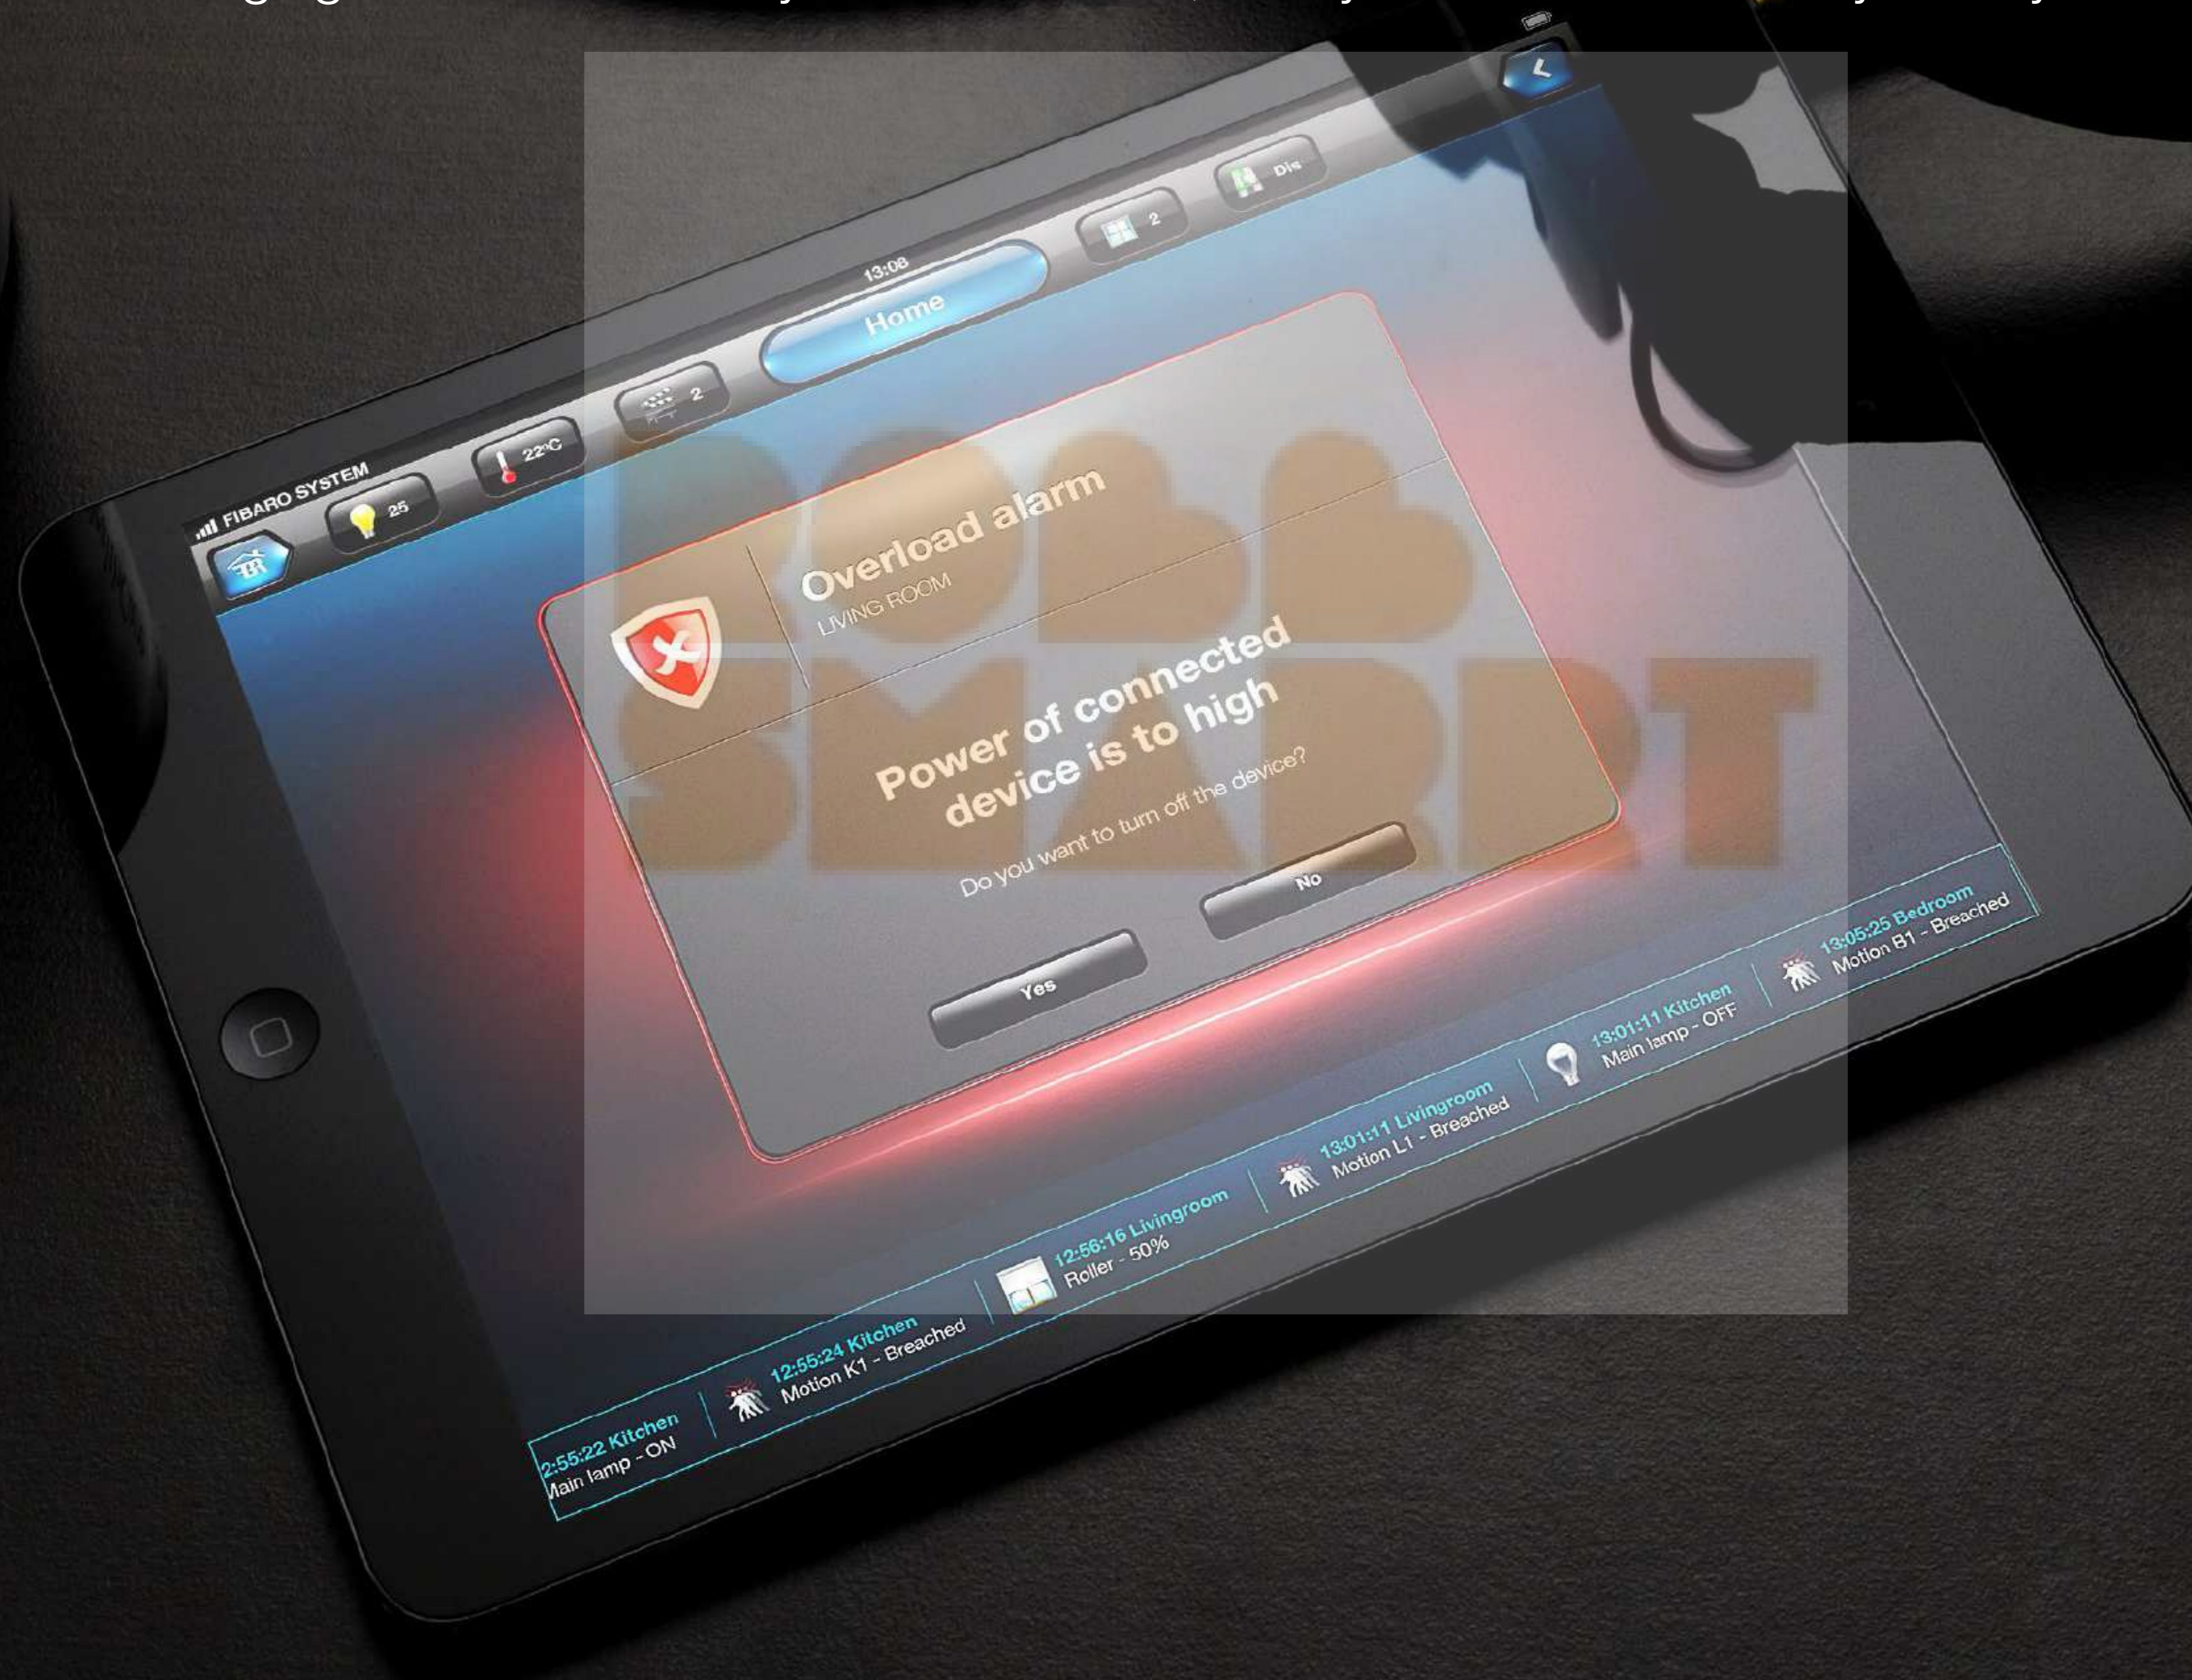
FIBARO SYSTEM

25

22°C

2

13:08

Home

2

Dis

Overload alarm
LIVING ROOM

Power of connected device is to high

Do you want to turn off the device?

No

Yes

ROBB SMART

2:55:22 Kitchen
Main lamp - ON

12:55:24 Kitchen
Motion K1 - Breached

12:56:16 Livingroom
Roller - 50%

13:01:11 Livingroom
Motion L1 - Breached

13:01:11 Kitchen
Main lamp - OFF

13:05:25 Bedroom
Motion B1 - Breached